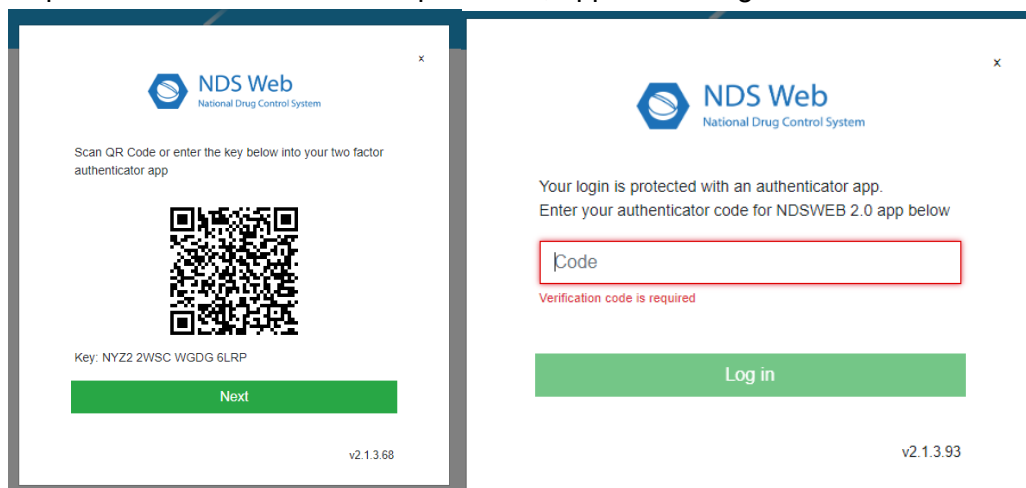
×

NDS Web
National Drug Control System

Scan QR Code or enter the key below into your two factor authenticator app

Key: NYZ2 2WSC WGDG 6LRP

Next

v2.1.3.68

×

NDS Web
National Drug Control System

Your login is protected with an authenticator app.
Enter your authenticator code for NDSWEB 2.0 app below

Code

Verification code is required

Log in

v2.1.3.93